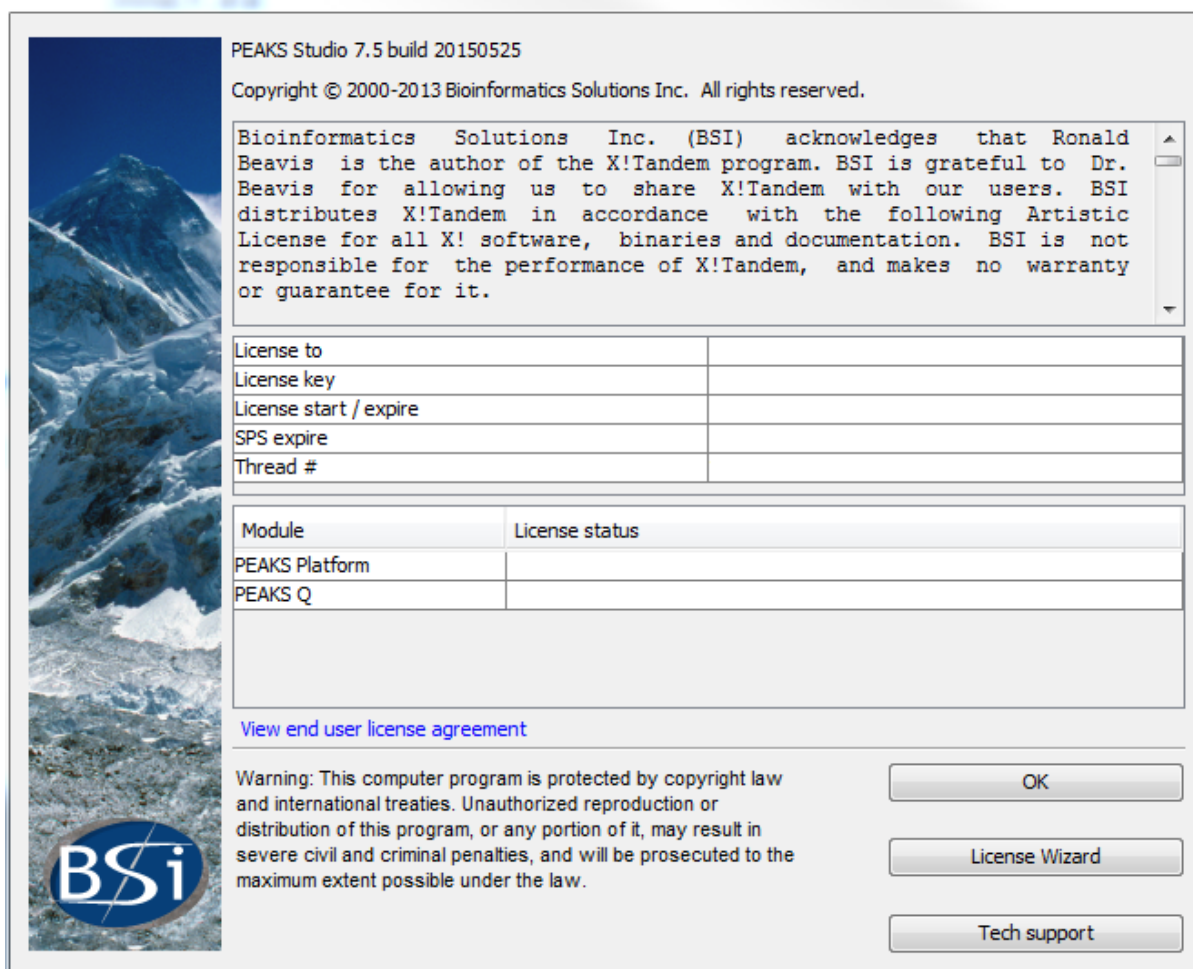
PEAKS Studio 7.5 build 20150525

Copyright © 2000-2013 Bioinformatics Solutions Inc. All rights reserved.

Bioinformatics Solutions Inc. (BSI) acknowledges that Ronald Beavis is the author of the X!Tandem program. BSI is grateful to Dr. Beavis for allowing us to share X!Tandem with our users. BSI distributes X!Tandem in accordance with the following Artistic License for all X! software, binaries and documentation. BSI is not responsible for the performance of X!Tandem, and makes no warranty or guarantee for it.

| License to | |
|---|---|
| License key | |
| License start / expire | |
| SPS expire | |
| Thread # | |

| Module | License status |
|---|---|
| PEAKS Platform | |
| PEAKS Q | |

View end user license agreement

Warning: This computer program is protected by copyright law and international treaties. Unauthorized reproduction or distribution of this program, or any portion of it, may result in severe civil and criminal penalties, and will be prosecuted to the maximum extent possible under the law.

OK

License Wizard

Tech support

BSi